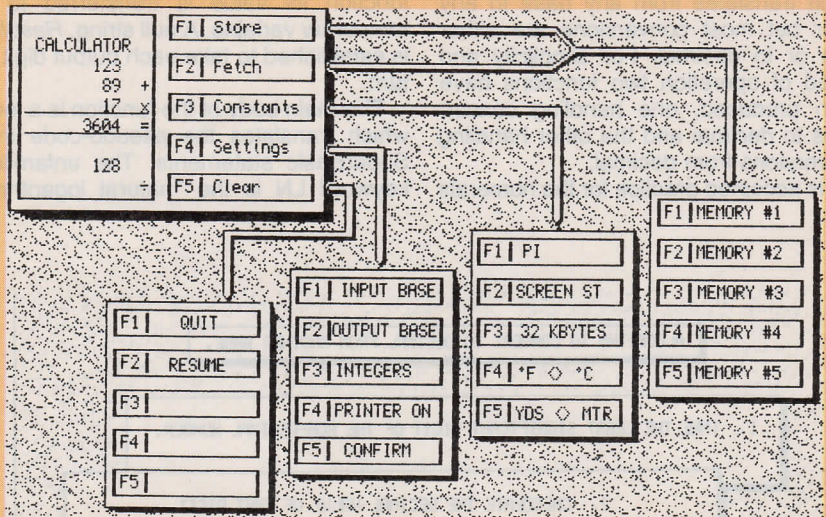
CALCULATOR
123
89 +
17 x
3604 =
128
÷

F1 | Store
F2 | Fetch
F3 | Constants
F4 | Settings
F5 | Clear

F1 | QUIT
F2 | RESUME
F3 |
F4 |
F5 |

F1 | INPUT BASE
F2 | OUTPUT BASE
F3 | INTEGERS
F4 | PRINTER ON
F5 | CONFIRM

F1 | PI
F2 | SCREEN ST
F3 | 32 KBYTES
F4 | °F ◇ °C
F5 | YDS ◇ MTR

F1 | MEMORY #1
F2 | MEMORY #2
F3 | MEMORY #3
F4 | MEMORY #4
F5 | MEMORY #5